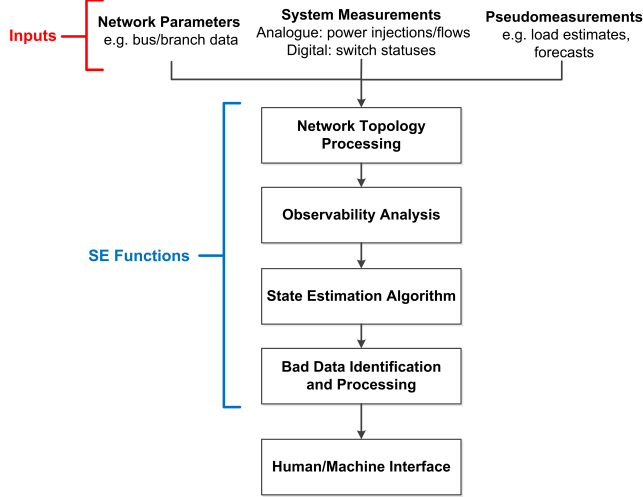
Inputs

Network Parameters
e.g. bus/branch data

System Measurements
Analogue: power injections/flows
Digital: switch statuses

Pseudomeasurements
e.g. load estimates, forecasts

SE Functions

Network Topology Processing

Observability Analysis

State Estimation Algorithm

Bad Data Identification and Processing

Human/Machine Interface